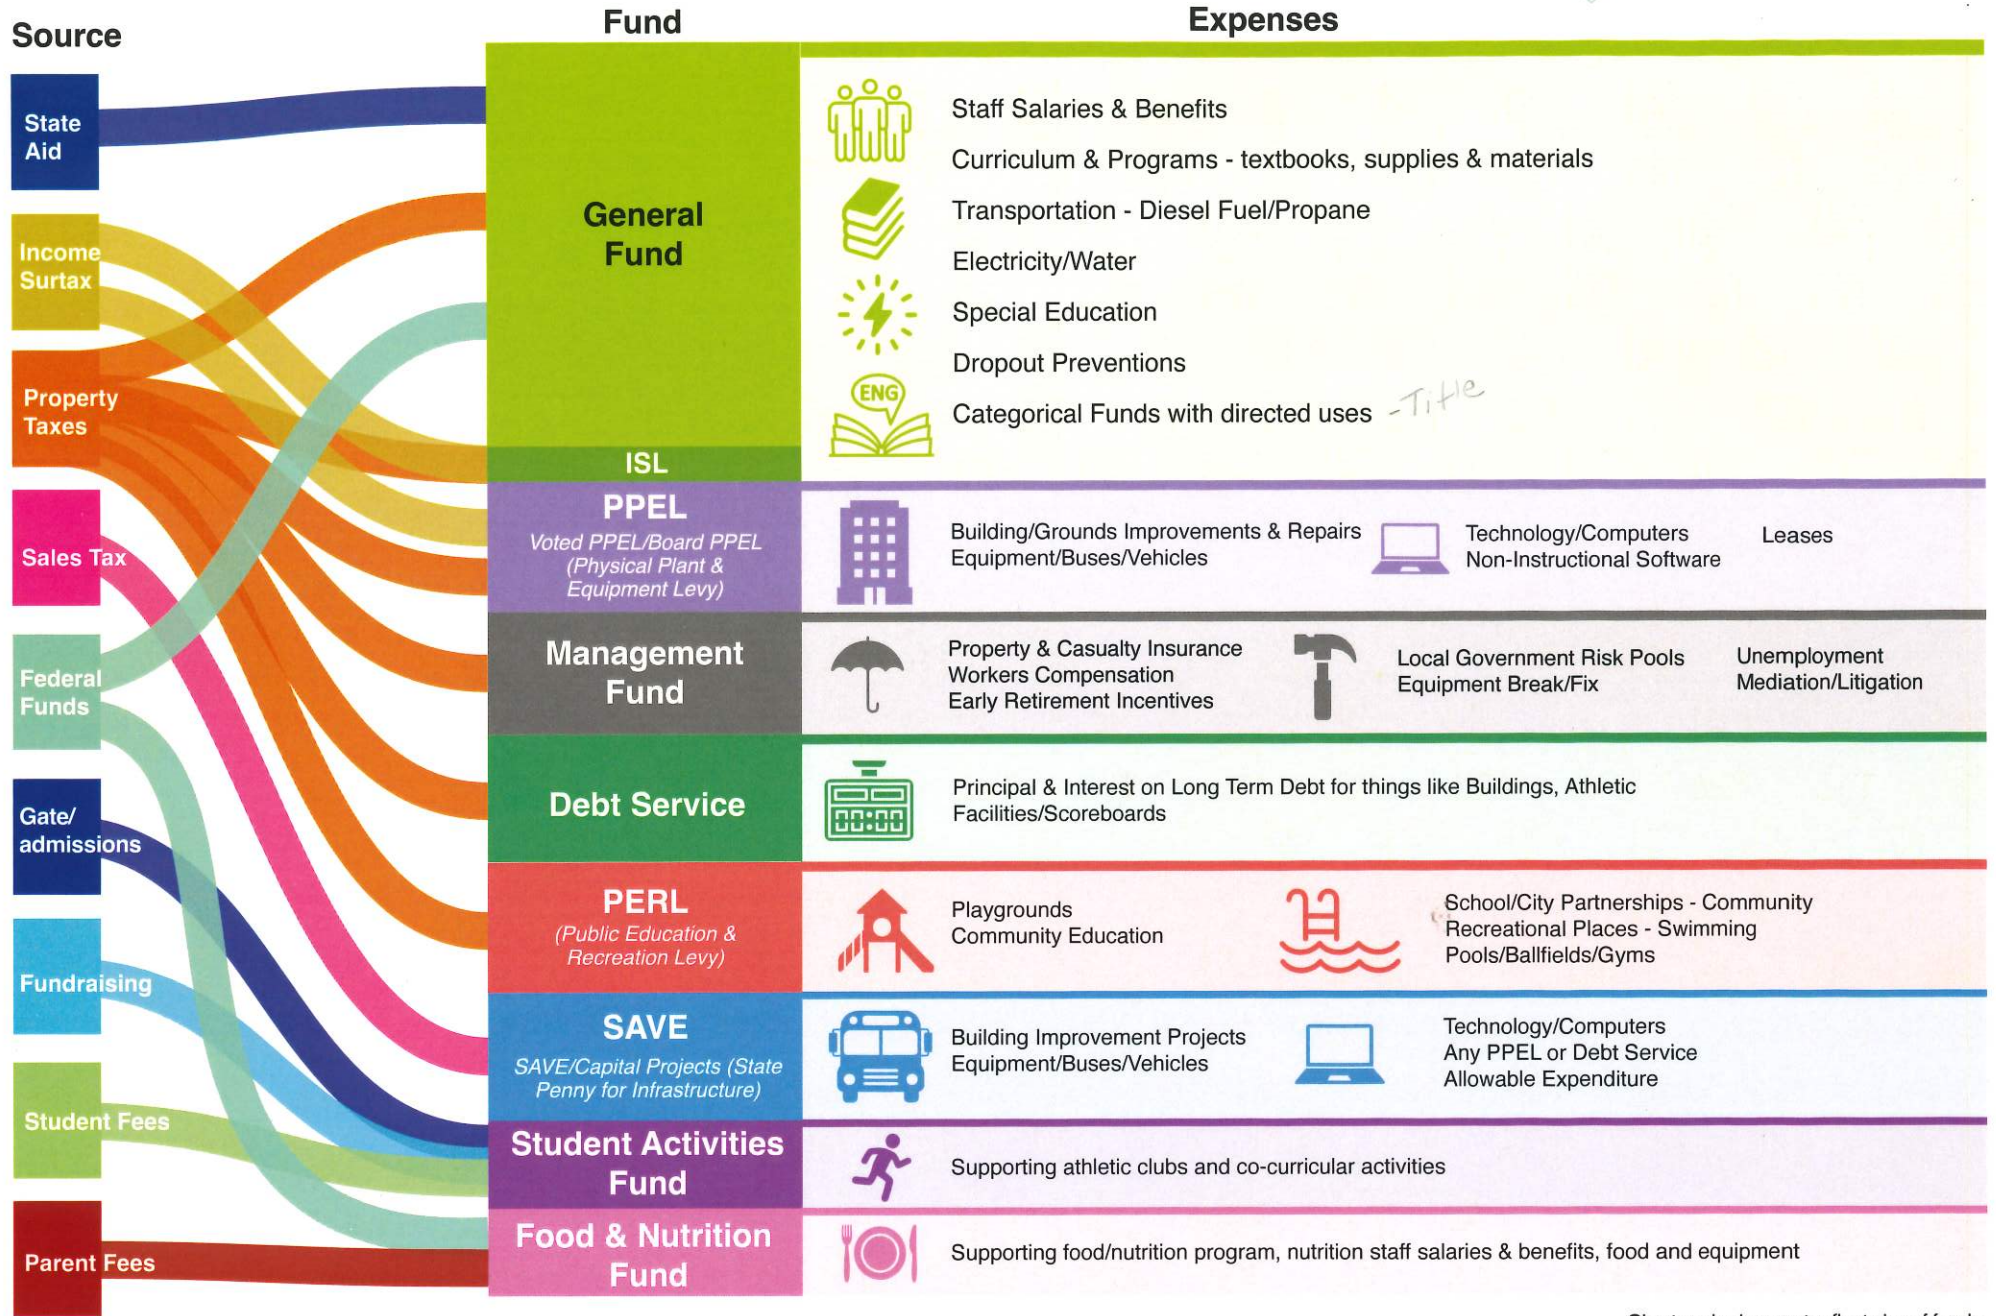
Source

State Aid

Income Surtax

Property Taxes

Sales Tax

Federal Funds

Gate/ admissions

Fundraising

Student Fees

Parent Fees

Fund

Expenses

General Fund

ISL

Staff Salaries & Benefits

Curriculum & Programs - textbooks, supplies & materials

Transportation - Diesel Fuel/Propane

Electricity/Water

Special Education

Dropout Preventions

ENG

Categorical Funds with directed uses - Title

PPEL

Voted PPEL/Board PPEL (Physical Plant & Equipment Levy)

Building/Grounds Improvements & Repairs
Equipment/Buses/Vehicles

Technology/Computers
Non-Instructional Software

Leases

Management Fund

Property & Casualty Insurance
Workers Compensation
Early Retirement Incentives

Local Government Risk Pools
Equipment Break/Fix

Unemployment
Mediation/Litigation

Debt Service

Principal & Interest on Long Term Debt for things like Buildings, Athletic Facilities/Scoreboards

PERL

(Public Education & Recreation Levy)

Playgrounds
Community Education

School/City Partnerships - Community Recreational Places - Swimming Pools/Ballfields/Gyms

SAVE

SAVE/Capital Projects (State Penny for Infrastructure)

Building Improvement Projects
Equipment/Buses/Vehicles

Technology/Computers
Any PPEL or Debt Service Allowable Expenditure

Student Activities Fund

Supporting athletic clubs and co-curricular activities

Food & Nutrition Fund

Supporting food/nutrition program, nutrition staff salaries & benefits, food and equipment